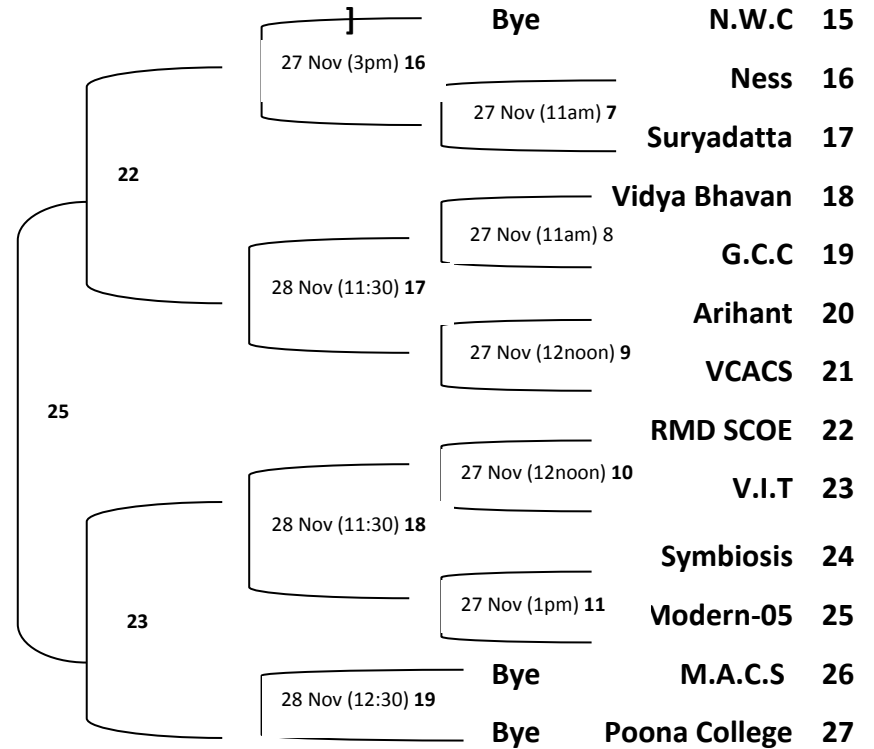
] Bye N.W.C 15

27 Nov (3pm) 16

Ness 16

27 Nov (11am) 7

Suryadatta 17

22

Vidya Bhavan 18

27 Nov (11am) 8

G.C.C 19

28 Nov (11:30) 17

Arihant 20

27 Nov (12noon) 9

VCACS 21

25

RMD SCOE 22

27 Nov (12noon) 10

V.I.T 23

28 Nov (11:30) 18

Symbiosis 24

27 Nov (1pm) 11

Modern-05 25

23

Bye M.A.C.S 26

28 Nov (12:30) 19

Bye Poona College 27